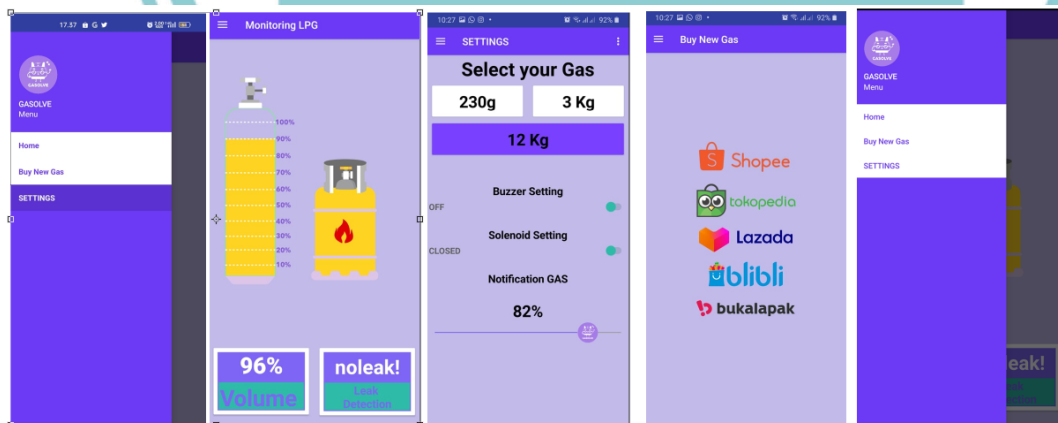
17.37

GASOLVE
Menu

Home

Buy New Gas

SETTINGS

Monitoring LPG

100%
90%
80%
70%
60%
50%
40%
30%
20%
10%

96%
Volume

noleak!
Leak Detection

10:27 92%

SETTINGS

Select your Gas

230g

3 Kg

12 Kg

Buzzer Setting

OFF

Solenoid Setting

CLOSED

Notification GAS

82%

10:27 92%

Buy New Gas

Shopee

tokopedia

Lazada

blibli

bukalapak

GASOLVE
Menu

Home

Buy New Gas

SETTINGS

eak!